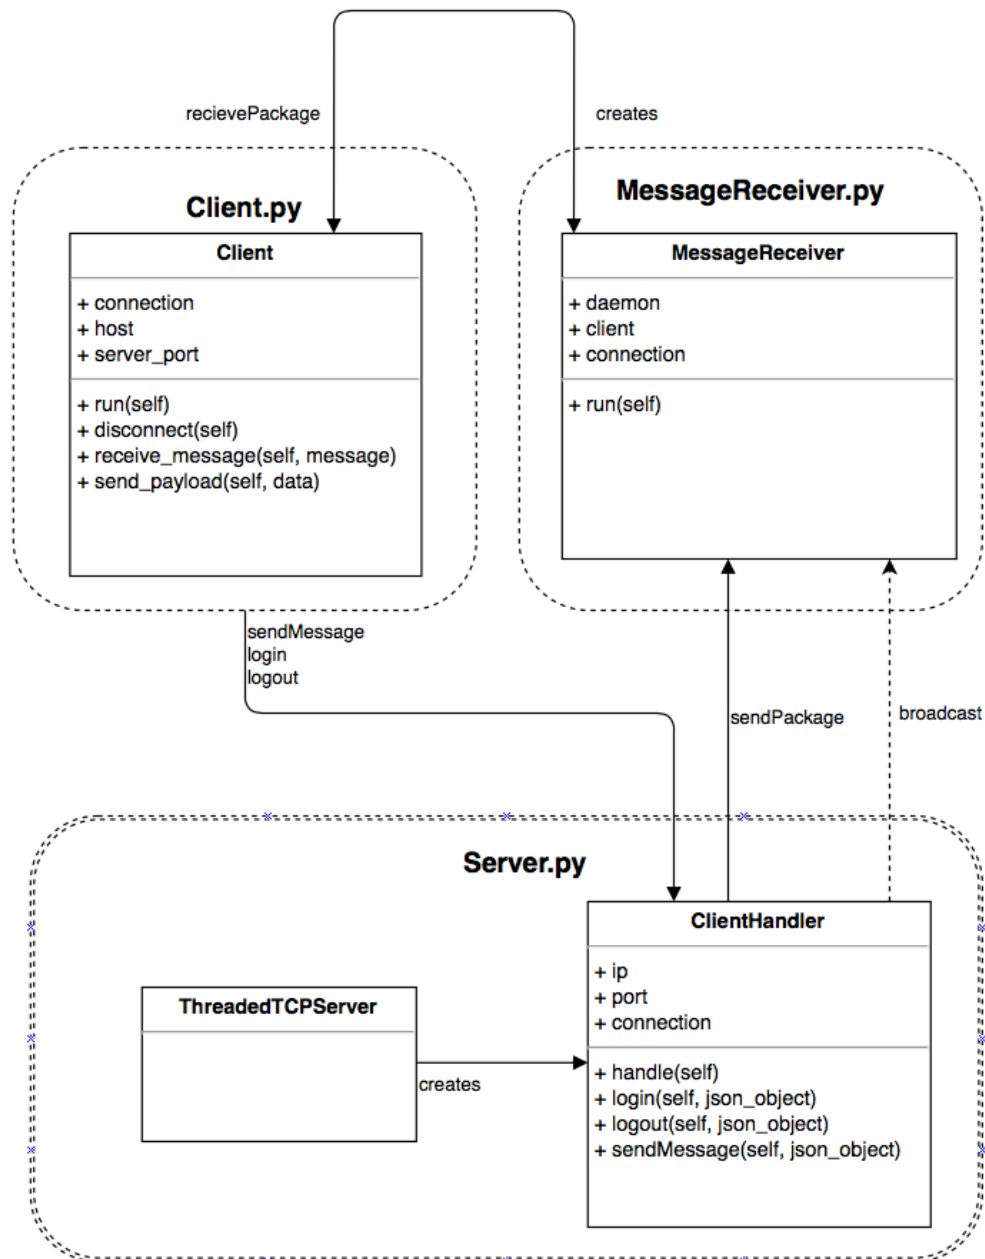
recievePackage

creates

Client.py

Client

+ connection
+ host
+ server_port

+ run(self)
+ disconnect(self)
+ receive_message(self, message)
+ send_payload(self, data)

MessageReceiver.py

MessageReceiver

+ daemon
+ client
+ connection

+ run(self)

sendMessage
login
logout

sendPackage

broadcast

Server.py

ClientHandler

+ ip
+ port
+ connection

+ handle(self)
+ login(self, json_object)
+ logout(self, json_object)
+ sendMessage(self, json_object)

ThreadedTCPServer

creates